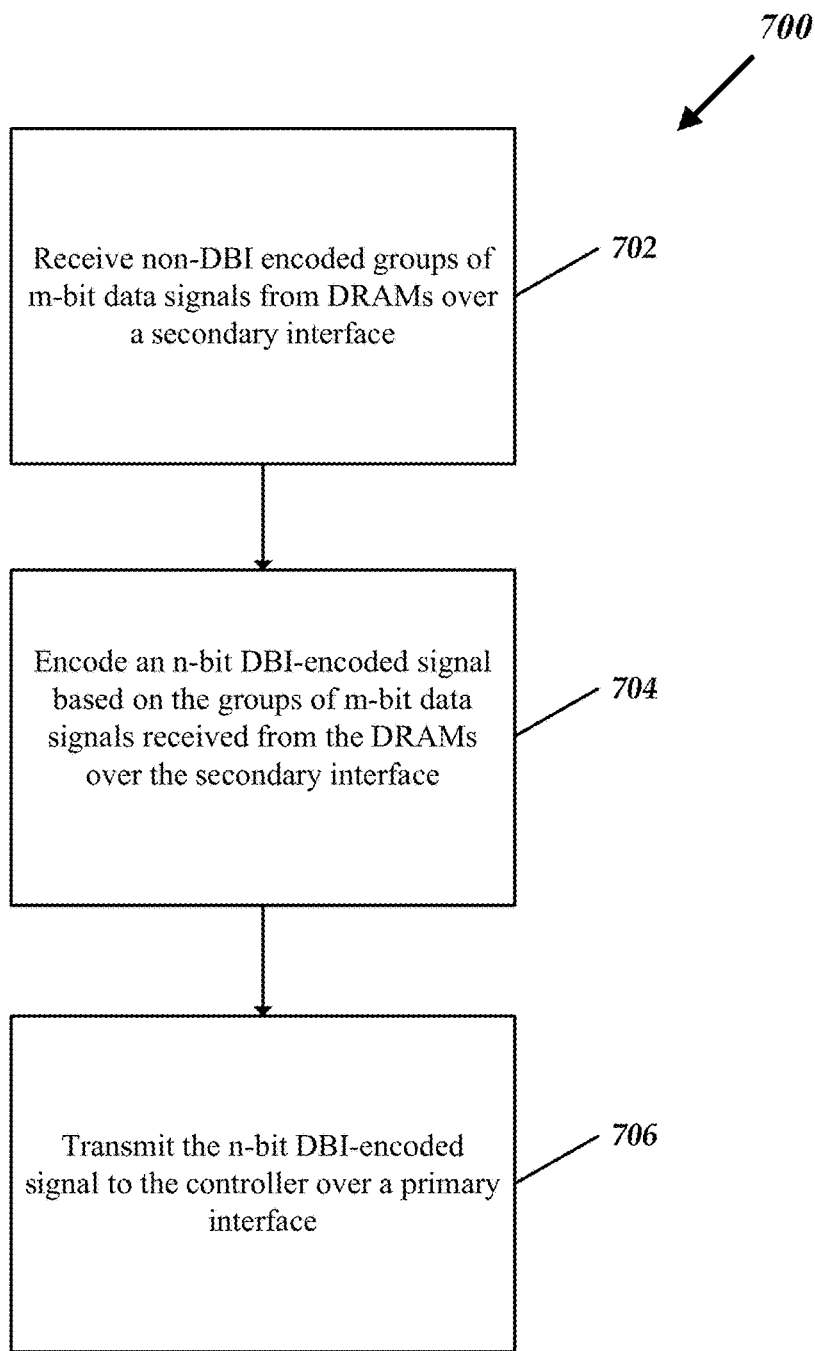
700

Receive non-DBI encoded groups of m-bit data signals from DRAMs over a secondary interface

702

Encode an n-bit DBI-encoded signal based on the groups of m-bit data signals received from the DRAMs over the secondary interface

704

Transmit the n-bit DBI-encoded signal to the controller over a primary interface

706